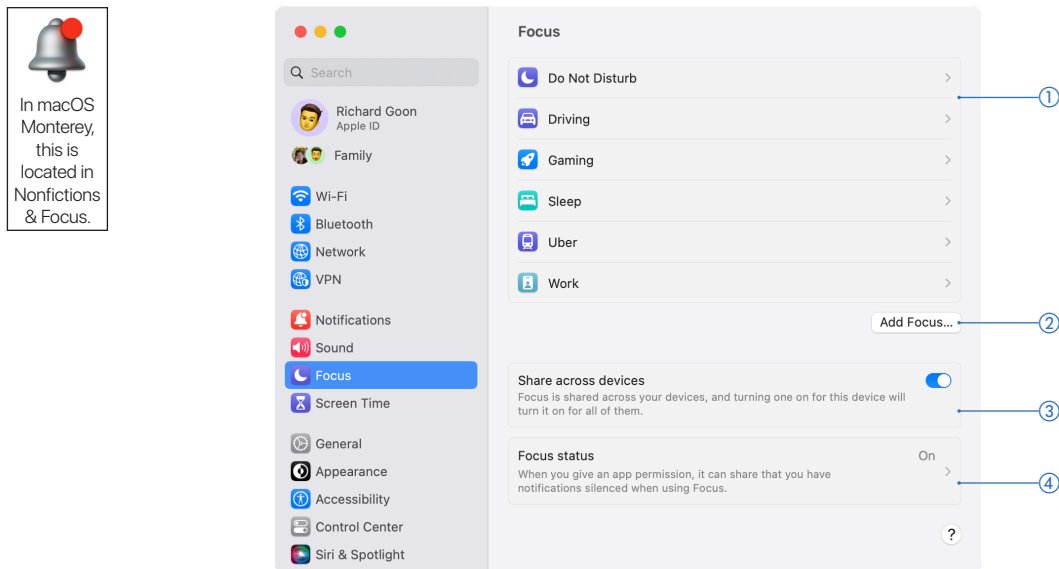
In macOS Monterey, this is located in Nonfictions & Focus.

Search

Richard Goon
Apple ID

Family

Wi-Fi
Bluetooth
Network
VPN

Notifications
Sound
Focus
Screen Time

General
Appearance
Accessibility
Control Center
Siri & Spotlight

Focus

Do Not Disturb
Driving
Gaming
Sleep
Uber
Work

Add Focus...

Share across devices
Focus is shared across your devices, and turning one on for this device will turn it on for all of them.

Focus status
On
When you give an app permission, it can share that you have notifications silenced when using Focus.

?

①
②
③
④